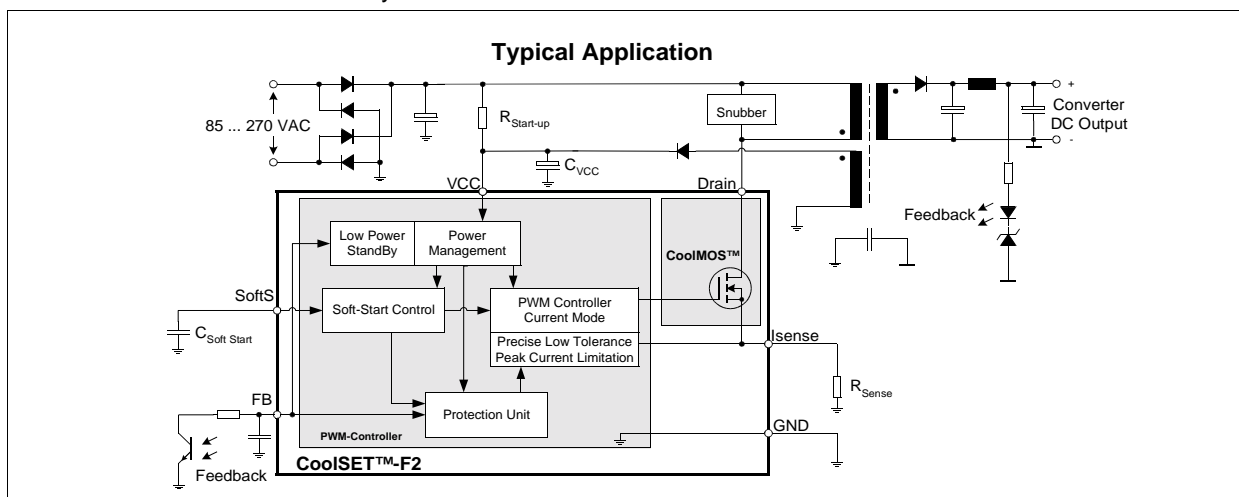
Typical Application

85 ... 270 VAC

$R_{Start-up}$

Snubber

Converter DC Output

+

-

$C_{VCC}$

VCC

Drain

Feedback

Low Power StandBy

Power Management

CoolMOS™

SoftS

Soft-Start Control

PWM Controller Current Mode

$C_{Soft\ Start}$

Precise Low Tolerance Peak Current Limitation

Isense

$R_{Sense}$

FB

Protection Unit

PWM-Controller

GND

Feedback

CoolSET™-F2